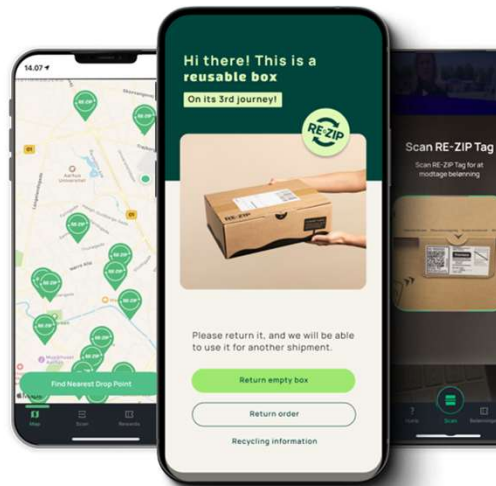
14.07

RE-ZIP

Aarhus Universitet

Find Nearest Drop Point

Map

Scan

Rewards

Hi there! This is a reusable box

On its 3rd journey!

RE-ZIP

RE-ZIP

Please return it, and we will be able to use it for another shipment.

Return empty box

Return order

Recycling information

Scan RE-ZIP Tag

Scan RE-ZIP Tag for at modtage belønning

Scan